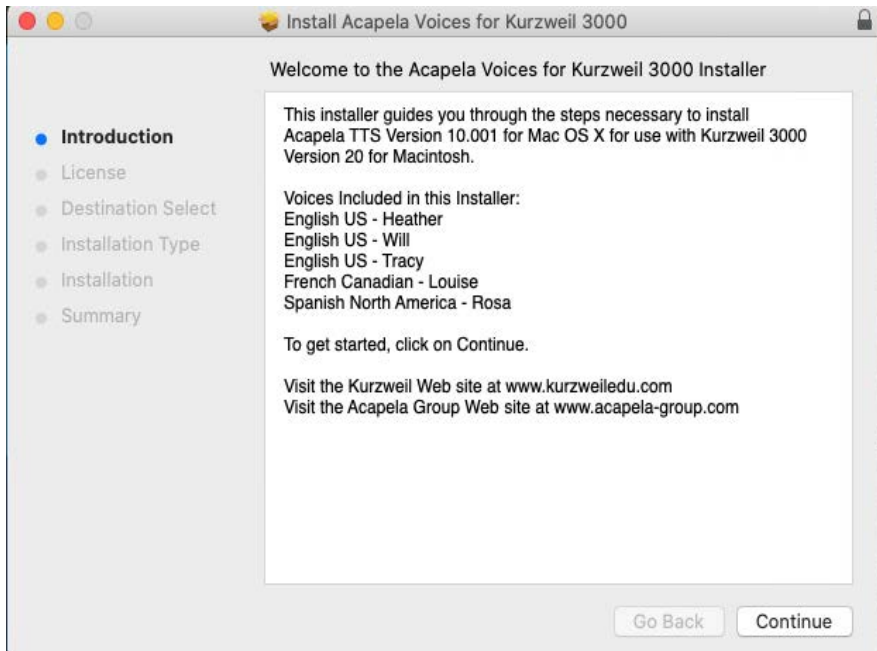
Install Acapela Voices for Kurzweil 3000

Welcome to the Acapela Voices for Kurzweil 3000 Installer

Introduction
License
Destination Select
Installation Type
Installation
Summary

This installer guides you through the steps necessary to install Acapela TTS Version 10.001 for Mac OS X for use with Kurzweil 3000 Version 20 for Macintosh.

Voices Included in this Installer:
English US - Heather
English US - Will
English US - Tracy
French Canadian - Louise
Spanish North America - Rosa

To get started, click on Continue.

Visit the Kurzweil Web site at www.kurzweiledu.com
Visit the Acapela Group Web site at www.acapela-group.com

Go Back
Continue